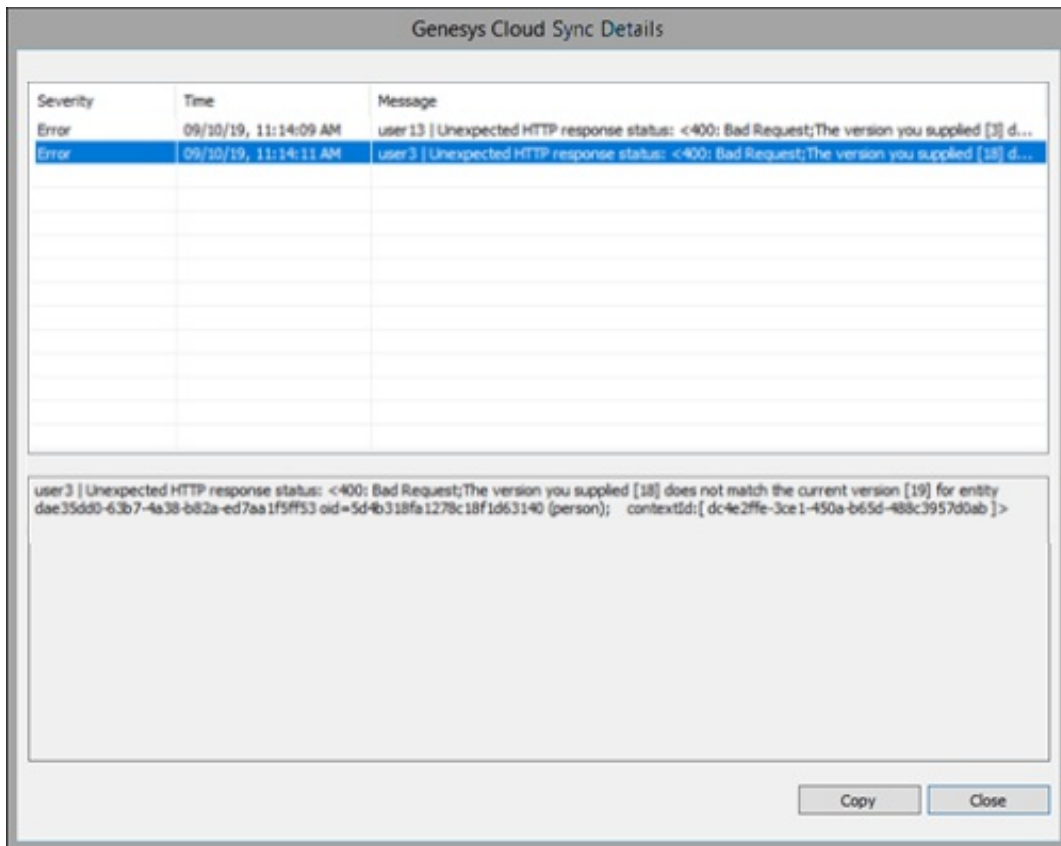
Genesys Cloud Sync Details

| Severity | Time | Message |
|---|---|---|
| Error | 09/10/19, 11:14:09 AM | user13 \| Unexpected HTTP response status: <400: Bad Request;The version you supplied [3] d... |
| Error | 09/10/19, 11:14:11 AM | user3 \| Unexpected HTTP response status: <400: Bad Request;The version you supplied [18] d... |

user3 | Unexpected HTTP response status: <400: Bad Request;The version you supplied [18] does not match the current version [19] for entity dae35dd0-63b7-4a38-b82a-ed7aa1f5ff53 oid=5d4b318fa1278c18f1d63140 (person); contextId:[ dc4e2ffe-3ce1-450a-b65d-488c3957d0ab ]>

Copy Close